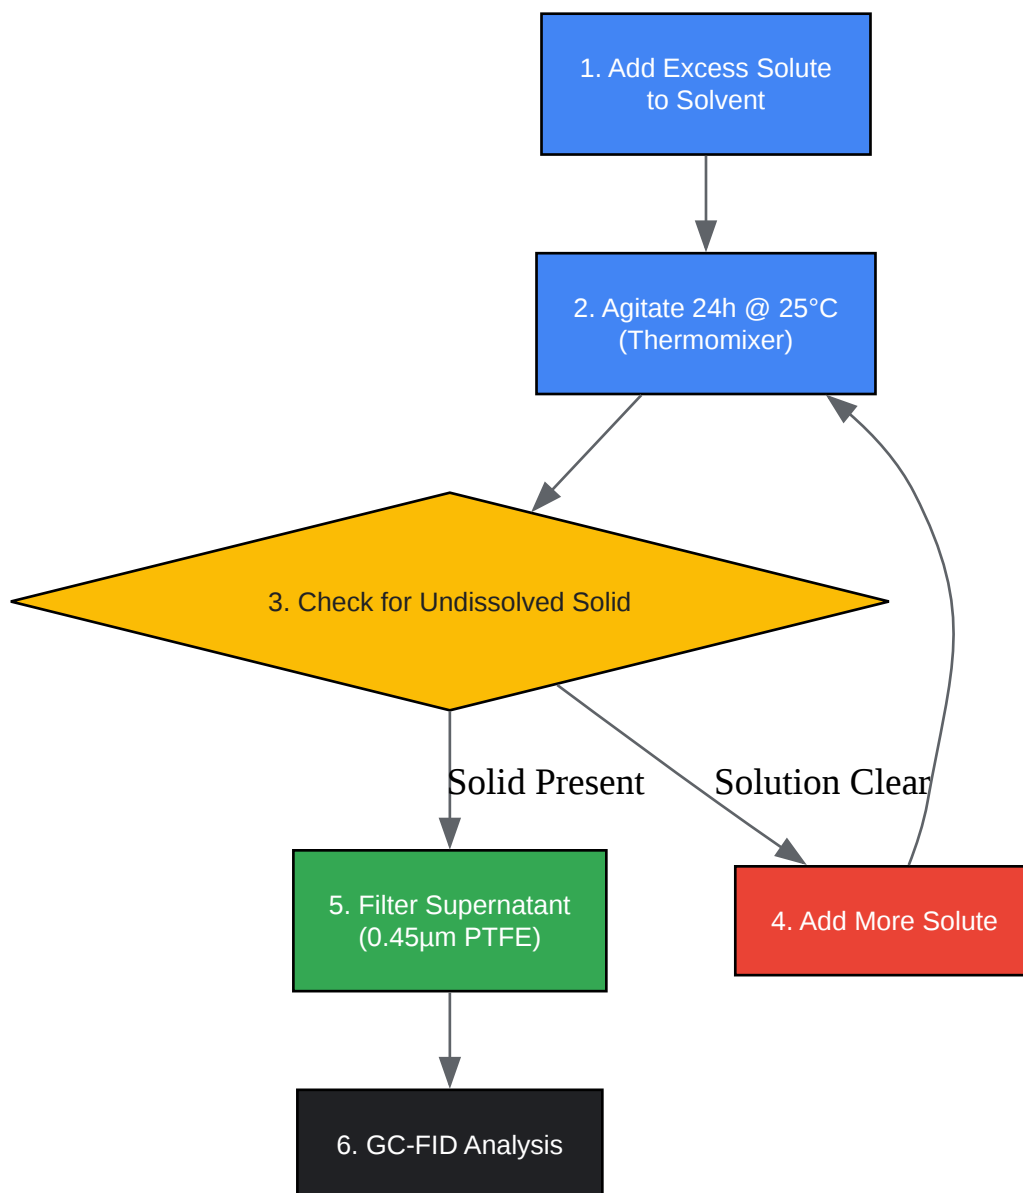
1. Add Excess Solute to Solvent

2. Agitate 24h @ 25°C (Thermomixer)

3. Check for Undissolved Solid

Solid Present

Solution Clear

5. Filter Supernatant (0.45µm PTFE)

4. Add More Solute

6. GC-FID Analysis